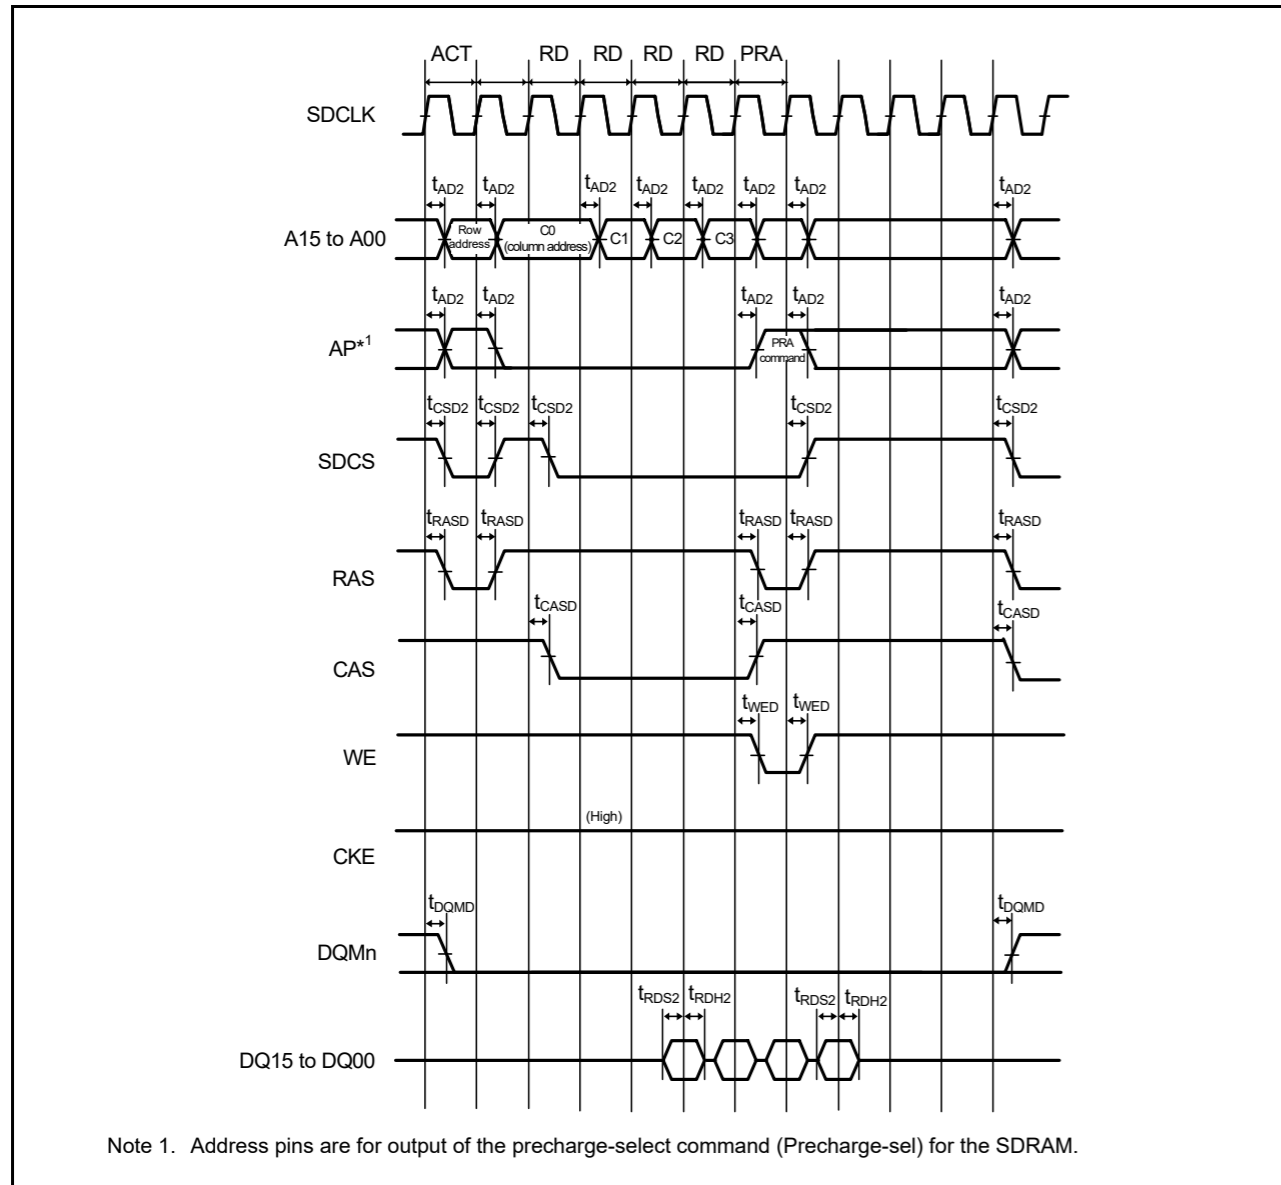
ACT RD RD RD RD PRA

SDCLK

$t_{AD2}$ $t_{AD2}$ $t_{AD2}$ $t_{AD2}$ $t_{AD2}$ $t_{AD2}$ $t_{AD2}$ $t_{AD2}$

A15 to A00

Row address

C0 (column address)

C1 C2 C3

$t_{AD2}$ $t_{AD2}$ $t_{AD2}$ $t_{AD2}$ $t_{AD2}$

AP*$^1$

PRA command

$t_{CSD2}$ $t_{CSD2}$ $t_{CSD2}$ $t_{CSD2}$ $t_{CSD2}$

SDCS

$t_{RASD}$ $t_{RASD}$ $t_{RASD}$ $t_{RASD}$ $t_{RASD}$

RAS

$t_{CASD}$ $t_{CASD}$ $t_{CASD}$

CAS

$t_{WED}$ $t_{WED}$

WE

(High)

CKE

$t_{DQMD}$ $t_{DQMD}$

DQMn

$t_{RDS2}$ $t_{RDH2}$ $t_{RDS2}$ $t_{RDH2}$

DQ15 to DQ00

Note 1. Address pins are for output of the precharge-select command (Precharge-sel) for the SDRAM.